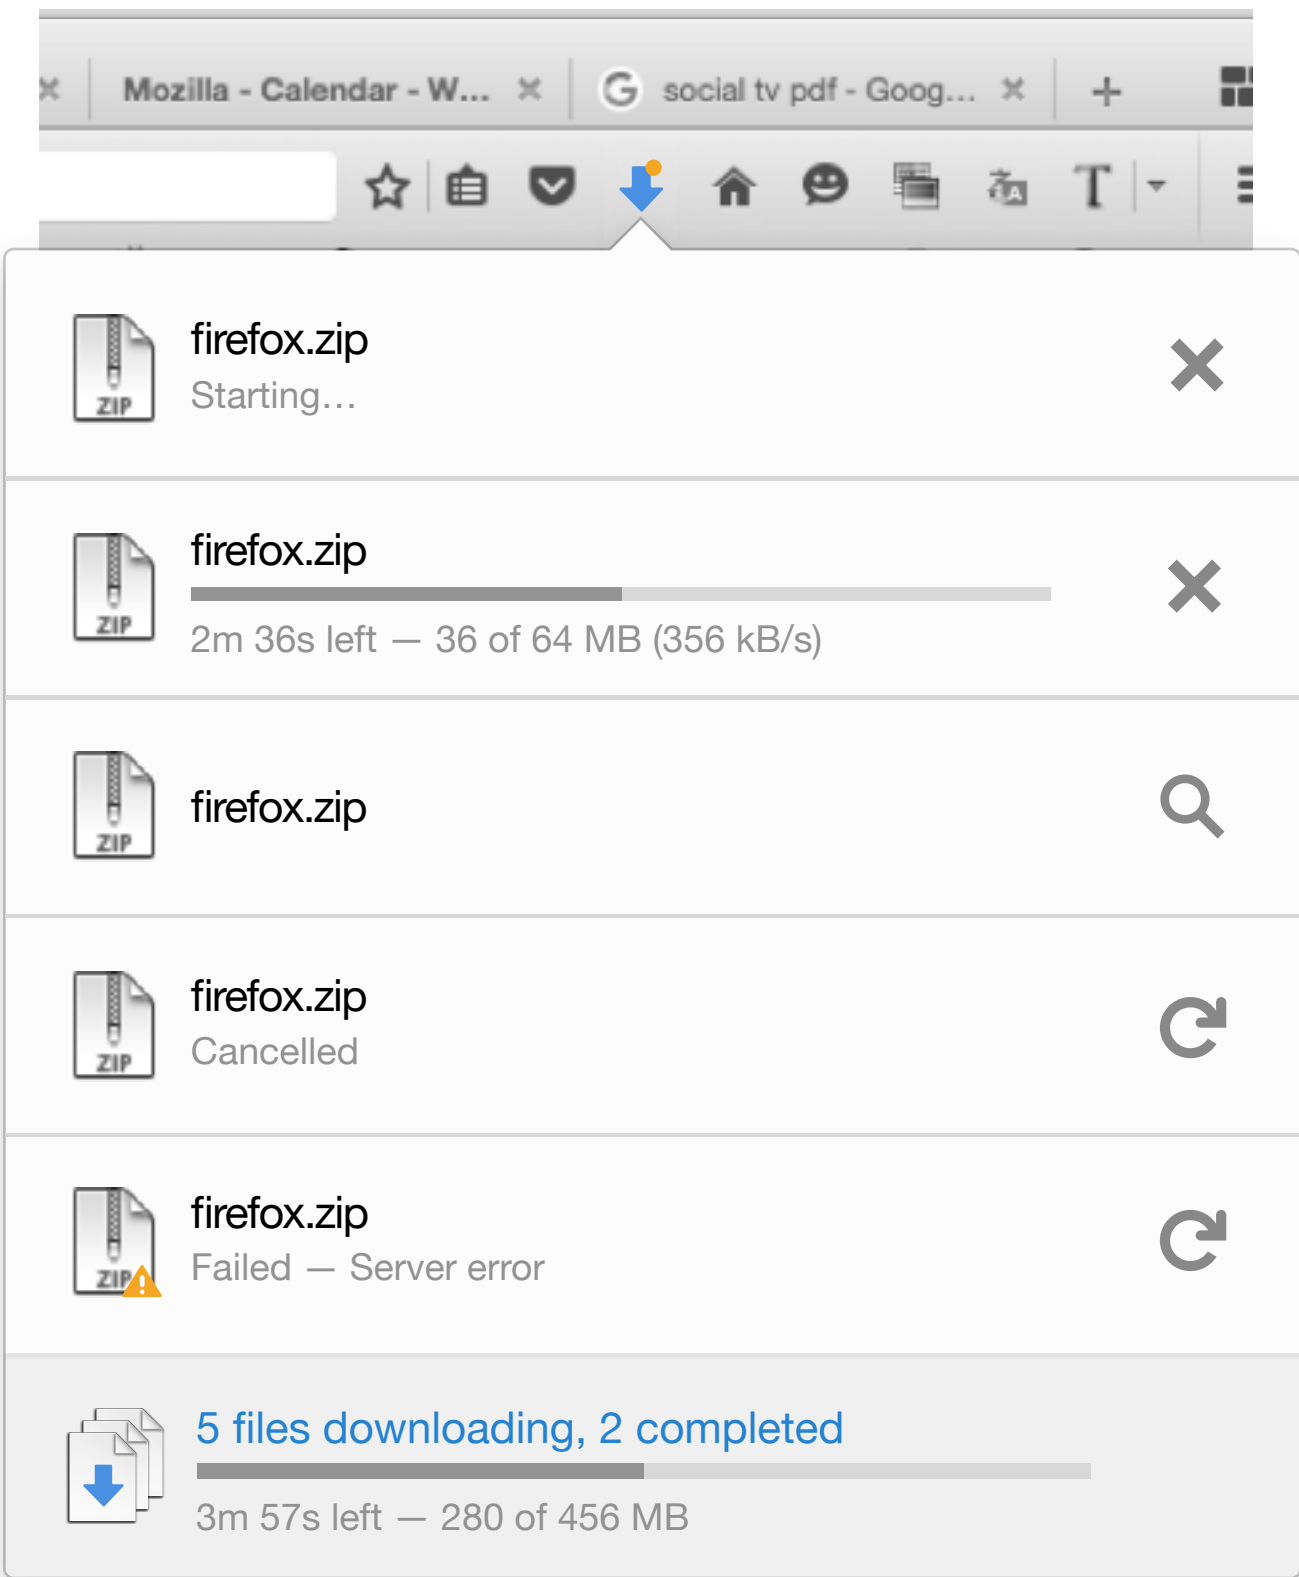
Mozilla - Calendar - W...

social tv pdf - Goog...

+

ZIP

firefox.zip

Starting…

ZIP

firefox.zip

2m 36s left — 36 of 64 MB (356 kB/s)

ZIP

firefox.zip

ZIP

firefox.zip

Cancelled

ZIP

firefox.zip

Failed — Server error

5 files downloading, 2 completed

3m 57s left — 280 of 456 MB